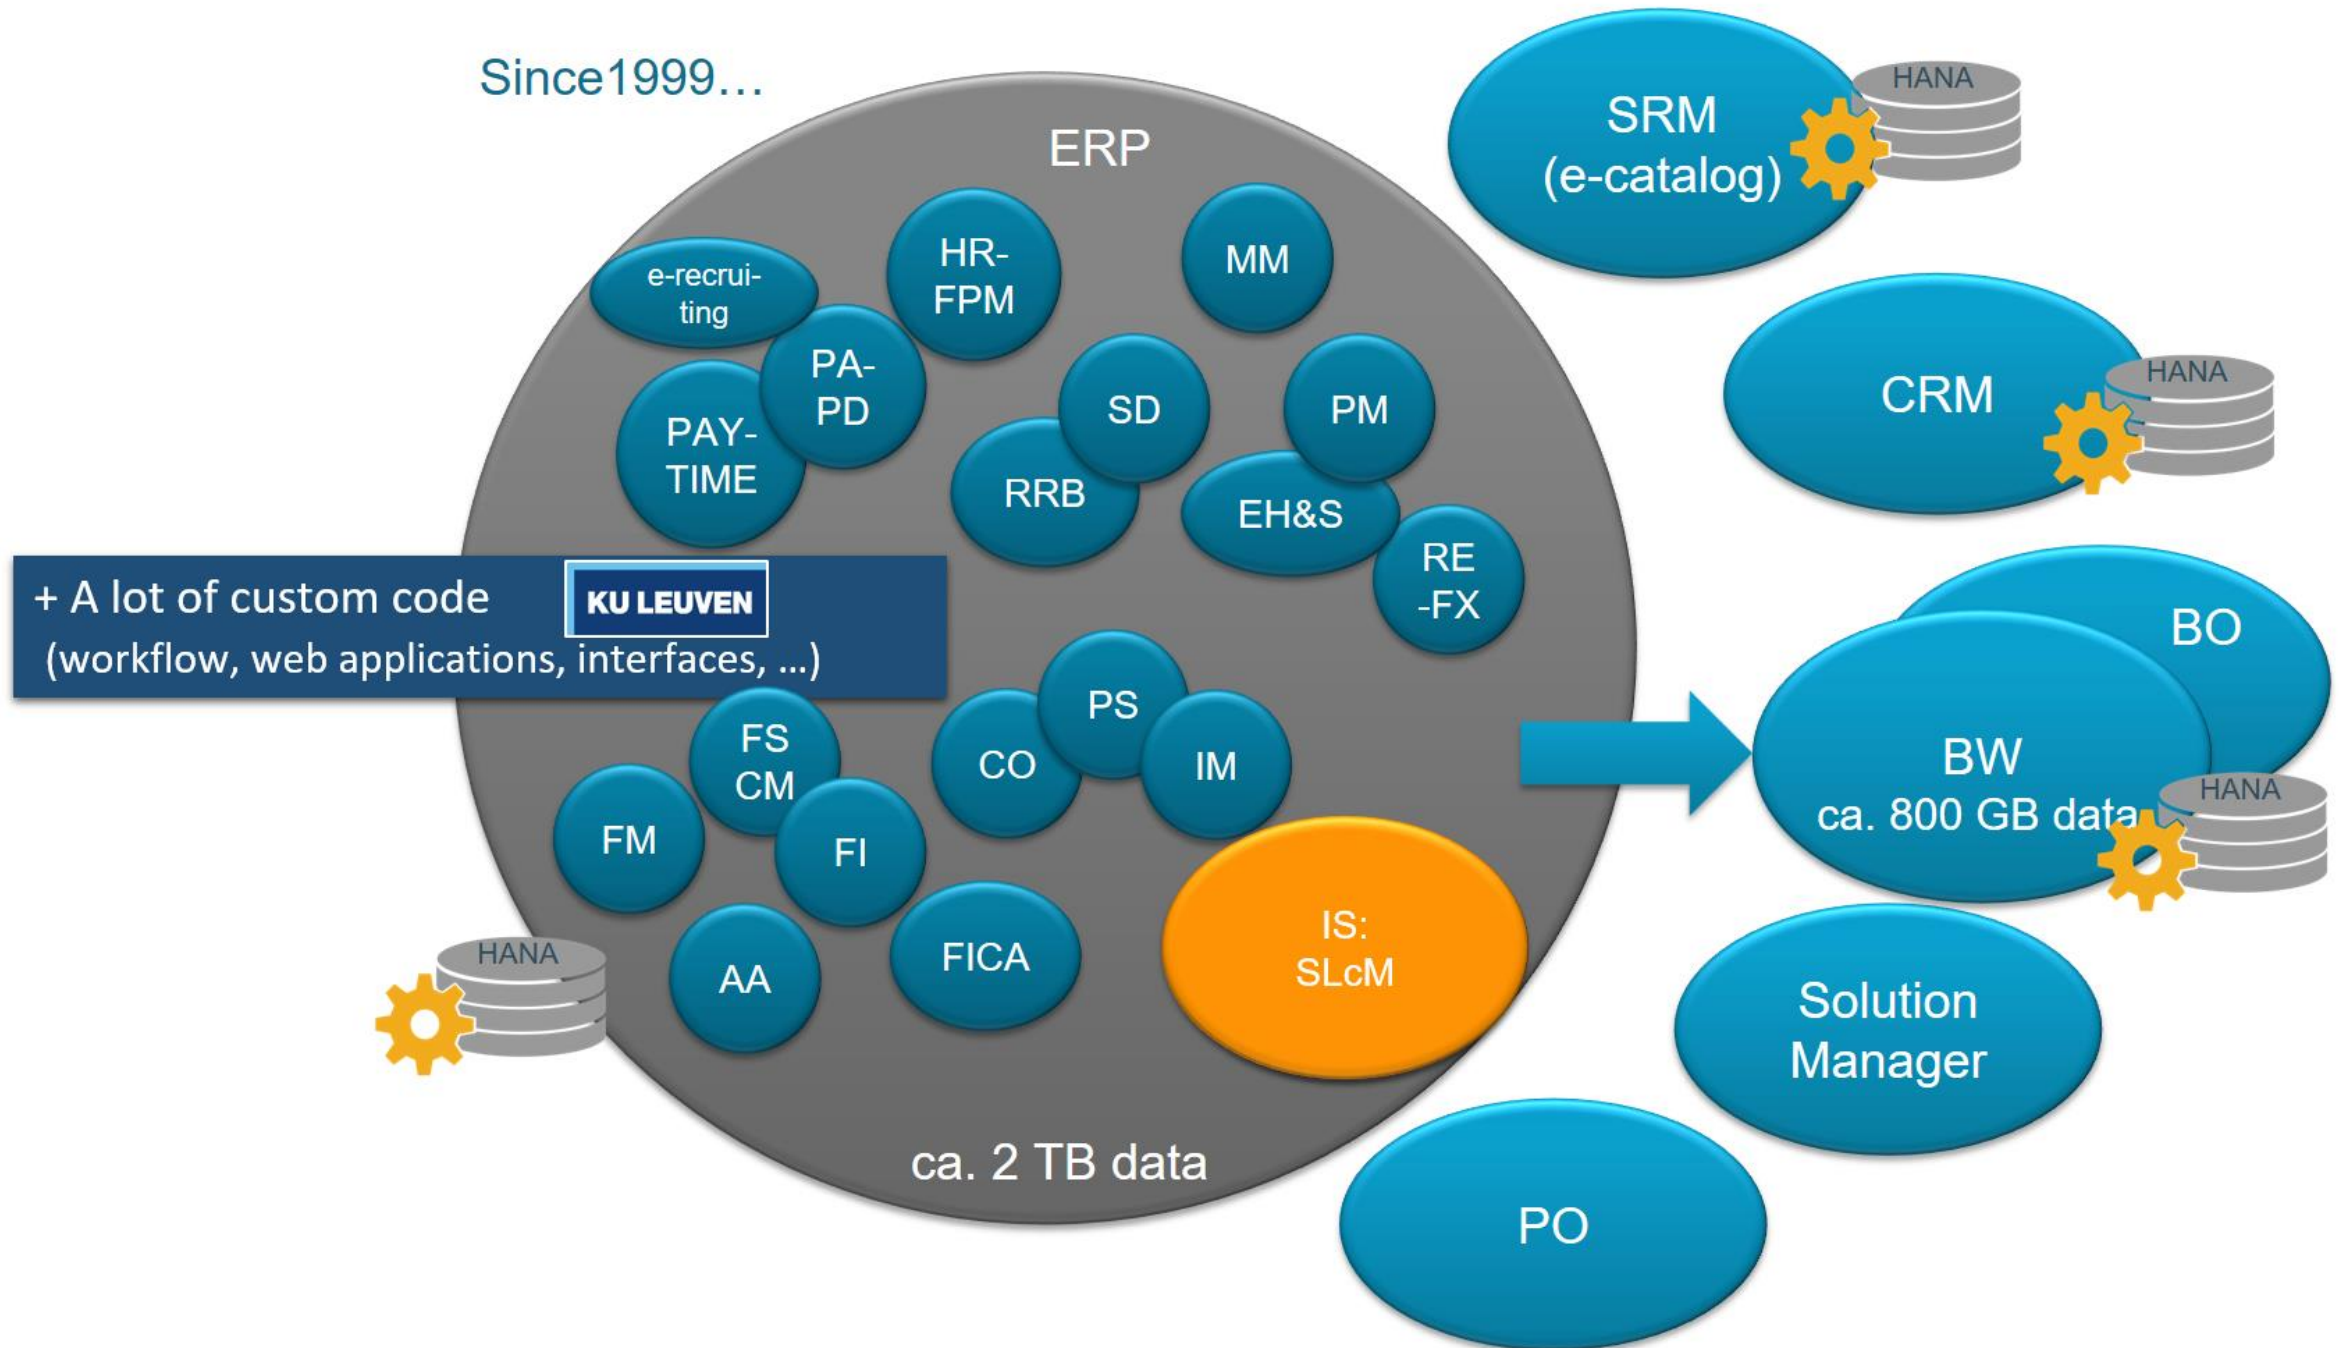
Since1999…

ERP

e-recruiting

HR-FPM

MM

PA-PD

PAY-TIME

SD

PM

RRB

EH&S

RE-FX

+ A lot of custom code

KU LEUVEN

(workflow, web applications, interfaces, …)

PS

FS CM

CO

IM

FM

FI

AA

FICA

IS: SLcM

HANA

ca. 2 TB data

SRM (e-catalog)

HANA

CRM

HANA

BO

BW ca. 800 GB data

HANA

Solution Manager

PO